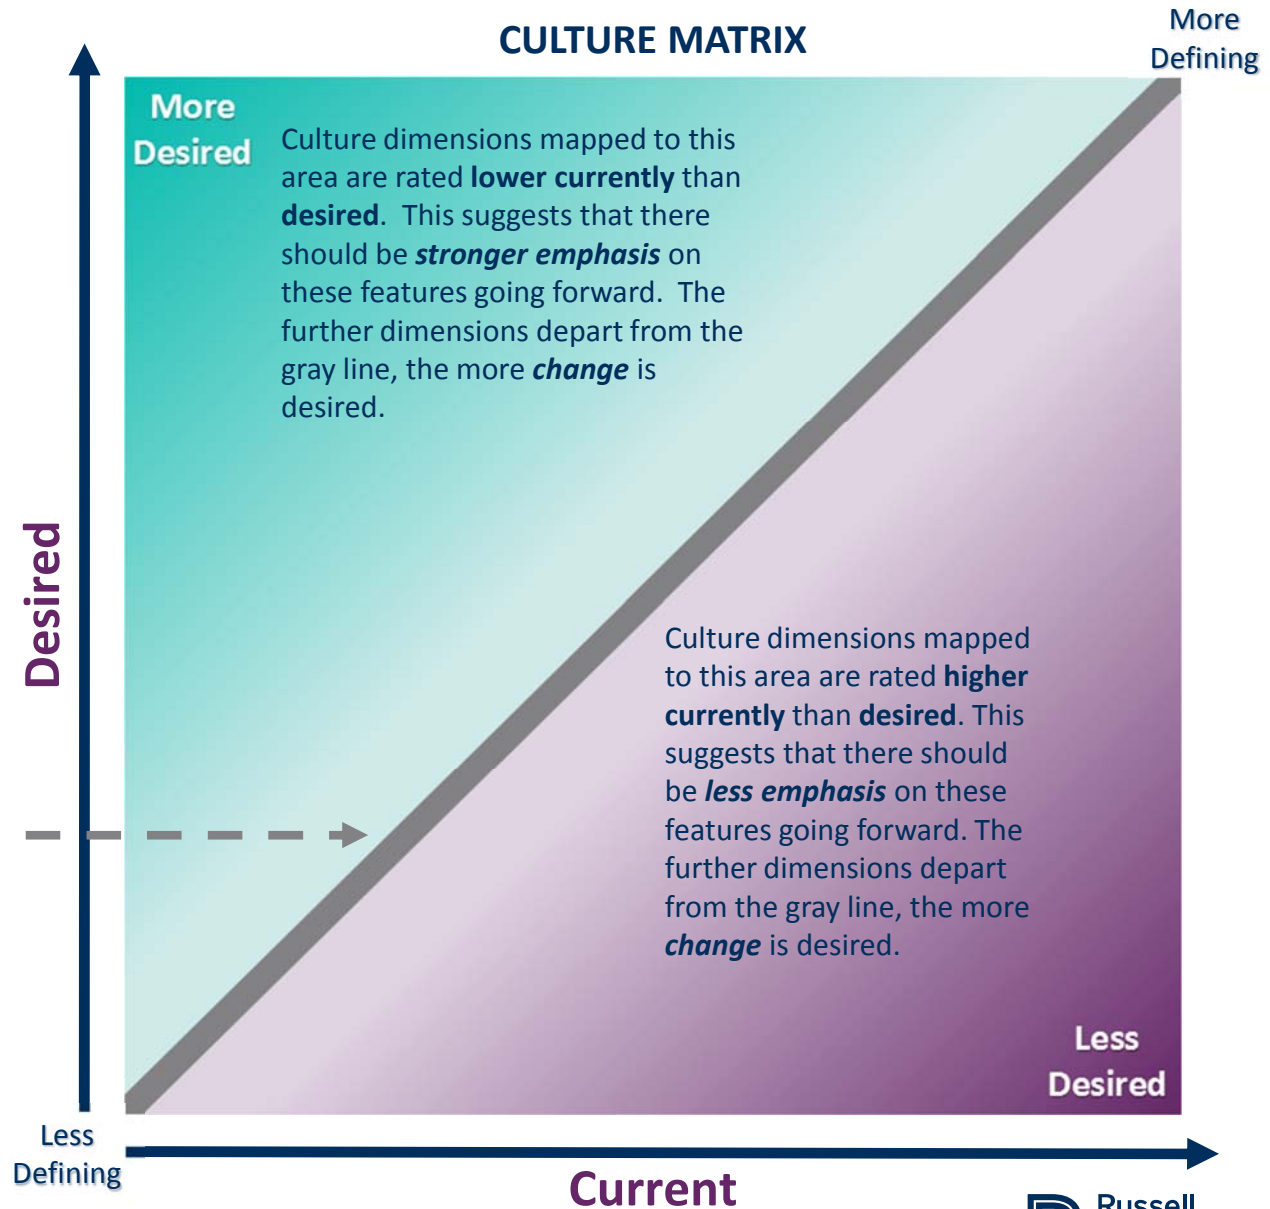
CULTURE MATRIX

More Defining

More Desired

Culture dimensions mapped to this area are rated **lower currently** than **desired**. This suggests that there should be ***stronger emphasis*** on these features going forward. The further dimensions depart from the gray line, the more ***change*** is desired.

Desired

Culture dimensions mapped to this area are rated **higher currently** than **desired**. This suggests that there should be ***less emphasis*** on these features going forward. The further dimensions depart from the gray line, the more ***change*** is desired.

Less Desired

Less Defining

Current

Russell